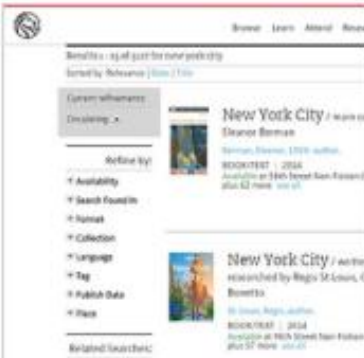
Browse Learn Attend Reserve

Results 1 - 15 of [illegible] for new york city
Sorted by: Relevance | Date | Title

Current refinements
Circulating ×

Refine by:
+ Availability
+ Search Found In
+ Format
+ Collection
+ Language
+ Tag
+ Publish Date
+ Place

Related Searches:

New York City / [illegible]
Eleanor Berman
Berman, Eleanor, 1934- author.
BOOK/TEXT | 2014
Available at 58th Street San Francisco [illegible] plus 62 more see all

New York City / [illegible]
researched by Regis St Louis, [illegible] Bonetto
St Louis, Regis, author.
BOOK/TEXT | 2014
Available at 96th Street San Francisco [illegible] plus 57 more see all